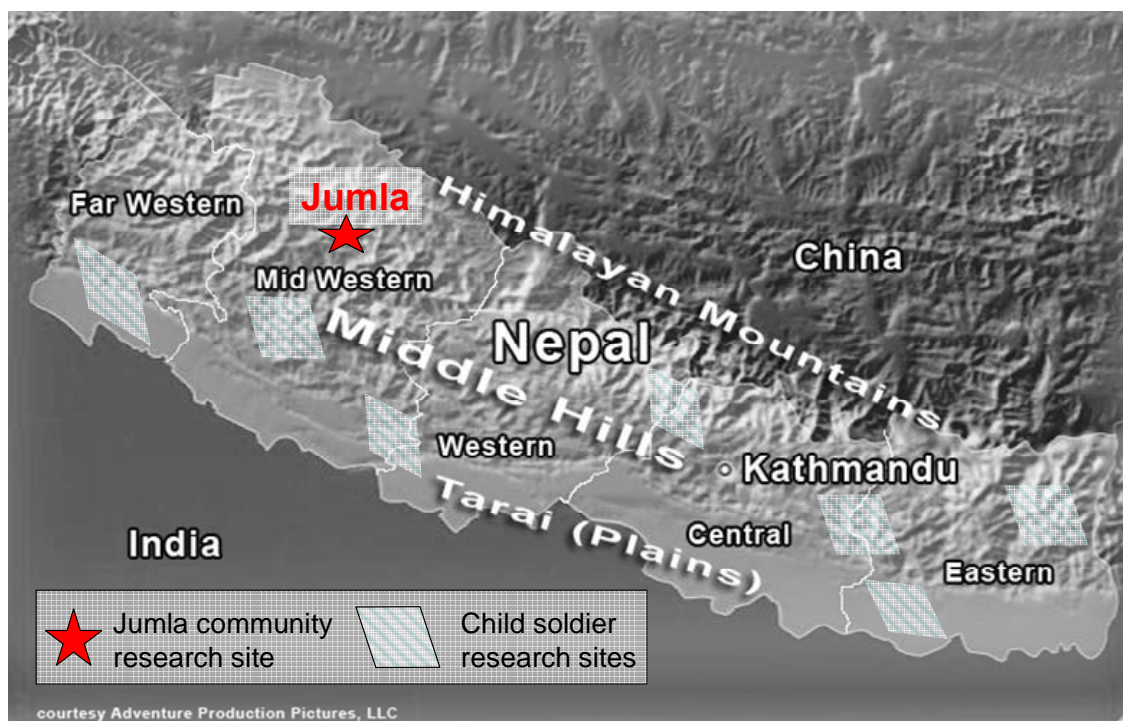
Jumla

Far Western

Himalayan Mountains

China

Mid Western

Nepal

Middle Hills

Western

Kathmandu

Tarai (Plains)

Central

India

Eastern

Jumla community research site

Child soldier research sites

courtesy Adventure Production Pictures, LLC